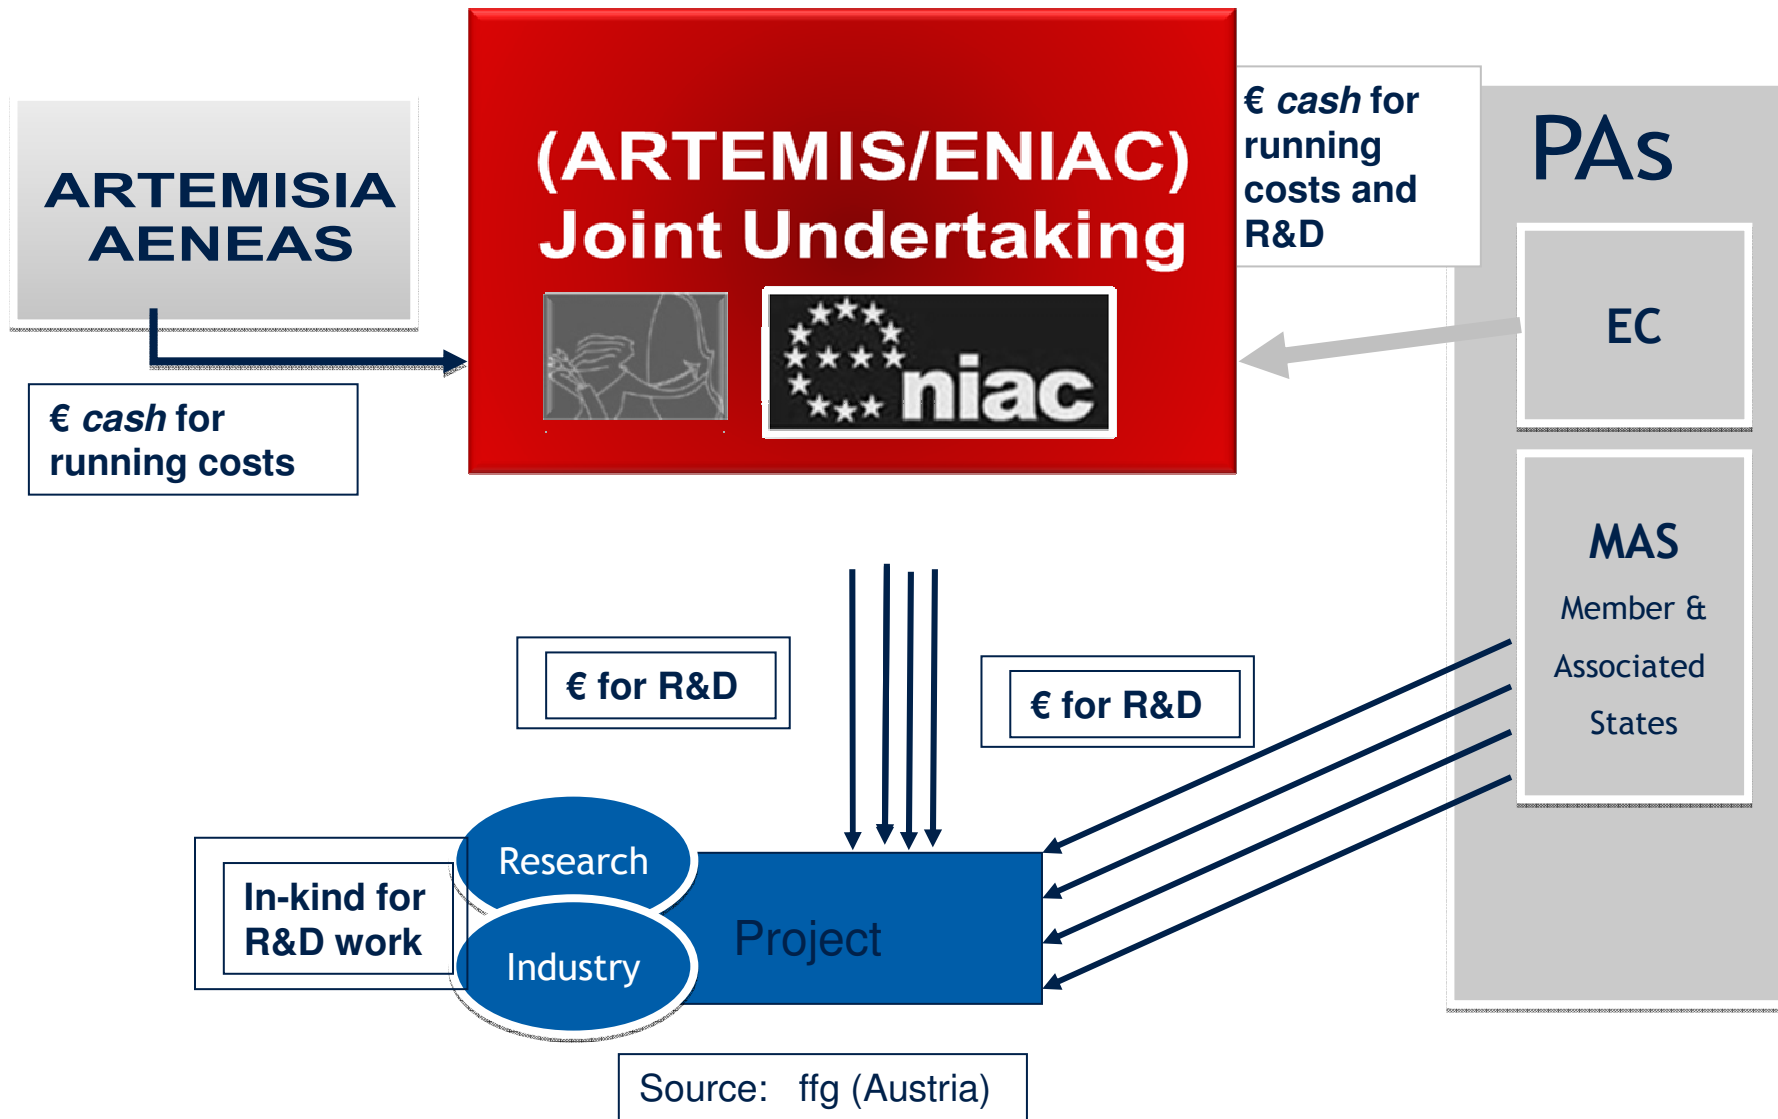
ARTEMISIA
AENEAS

€ cash for running costs

(ARTEMIS/ENIAC)
Joint Undertaking

niac

€ cash for running costs and R&D

PAs

EC

MAS
Member &
Associated
States

€ for R&D

€ for R&D

In-kind for R&D work

Research

Industry

Project

Source: ffg (Austria)